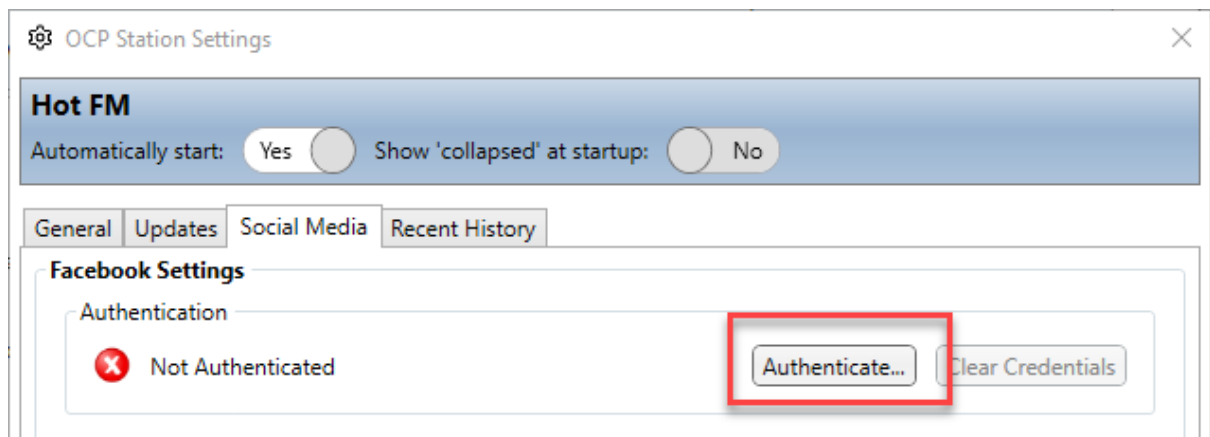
OCP Station Settings

Hot FM

Automatically start: Yes Show 'collapsed' at startup: No

General Updates Social Media Recent History

Facebook Settings

Authentication

Not Authenticated

Authenticate...

Clear Credentials